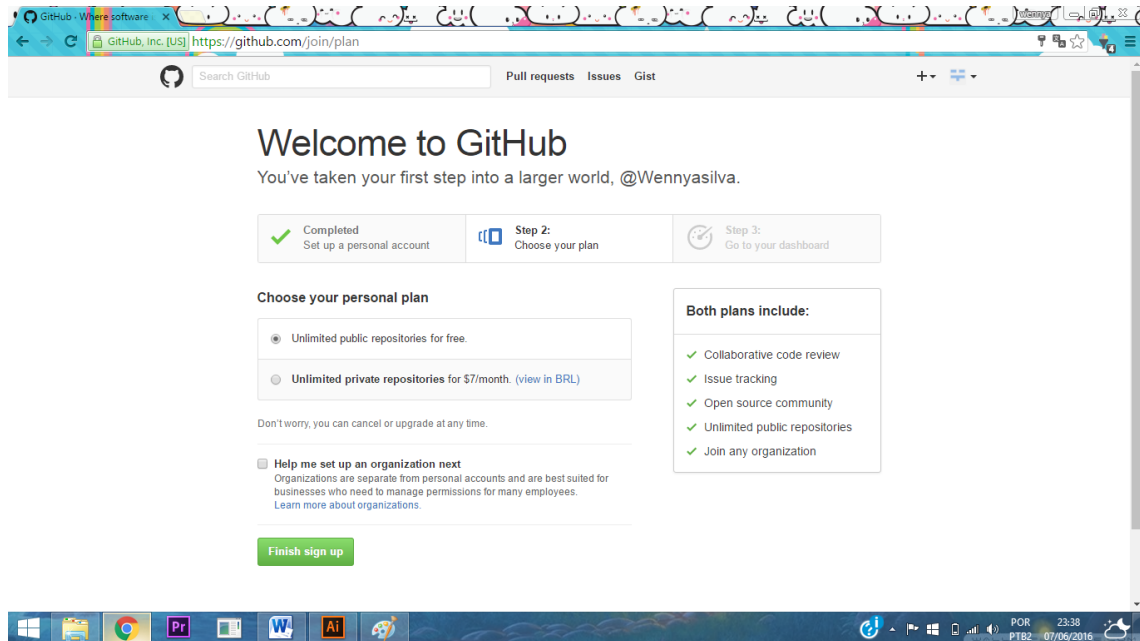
GitHub · Where software ×

wennya

GitHub, Inc. [US] https://github.com/join/plan

Search GitHub

Pull requests Issues Gist

Welcome to GitHub

You've taken your first step into a larger world, @Wennyasilva.

Completed
Set up a personal account

Step 2:
Choose your plan

Step 3:
Go to your dashboard

Choose your personal plan

Unlimited public repositories for free.

Unlimited private repositories for $7/month. (view in BRL)

Don't worry, you can cancel or upgrade at any time.

Help me set up an organization next
Organizations are separate from personal accounts and are best suited for businesses who need to manage permissions for many employees.
Learn more about organizations.

Finish sign up

Both plans include:

Collaborative code review

Issue tracking

Open source community

Unlimited public repositories

Join any organization

POR
PTB2

23:38
07/06/2016